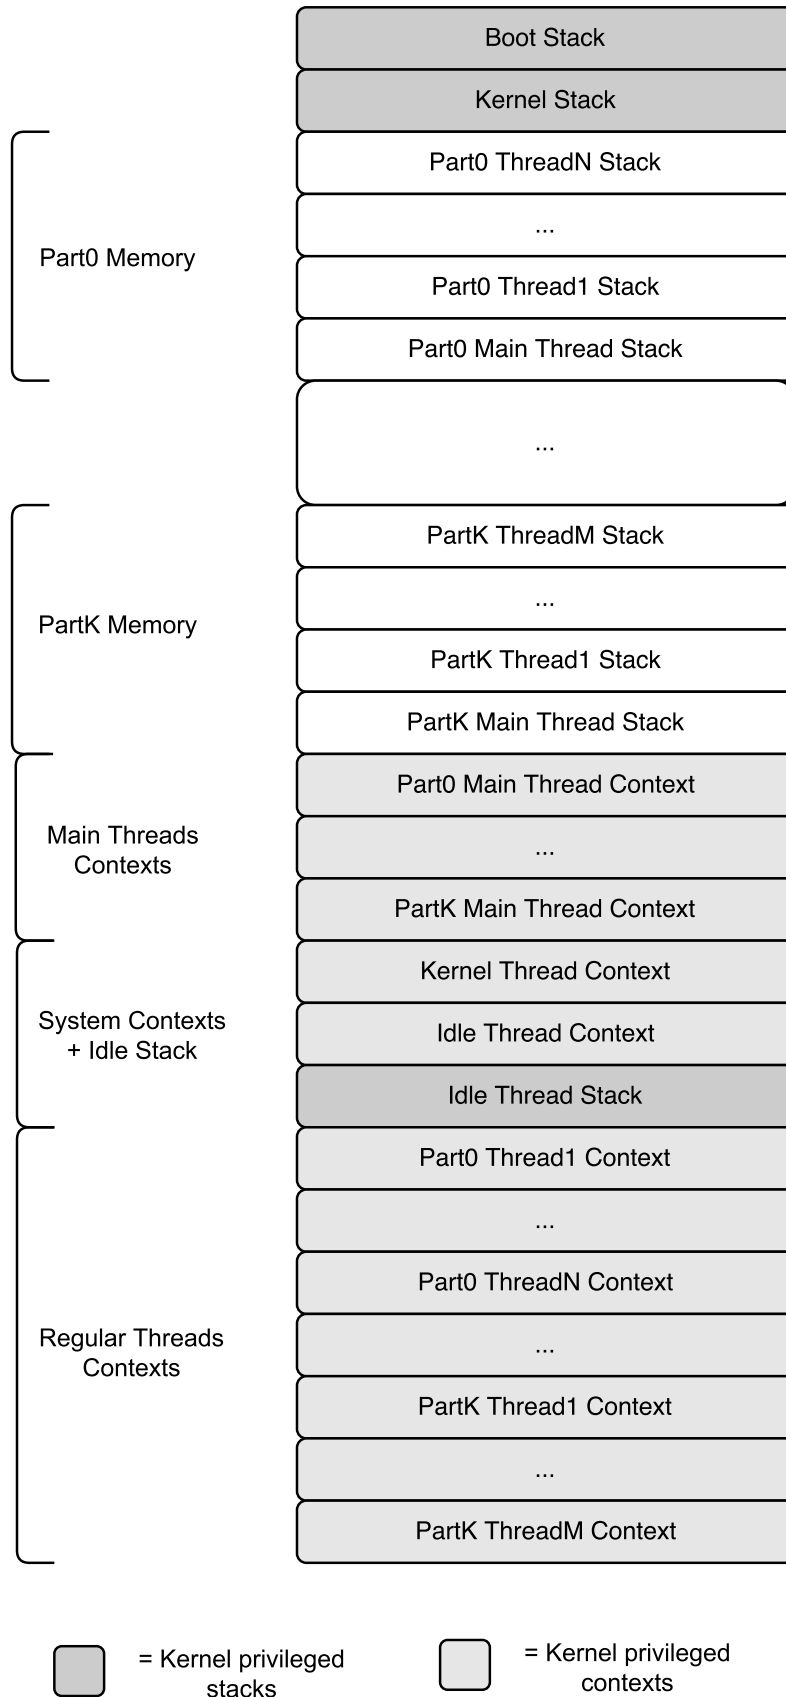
Boot Stack
Kernel Stack
Part0 Memory
Part0 ThreadN Stack
...
Part0 Thread1 Stack
Part0 Main Thread Stack
...
PartK Memory
PartK ThreadM Stack
...
PartK Thread1 Stack
PartK Main Thread Stack
Main Threads Contexts
Part0 Main Thread Context
...
PartK Main Thread Context
System Contexts + Idle Stack
Kernel Thread Context
Idle Thread Context
Idle Thread Stack
Regular Threads Contexts
Part0 Thread1 Context
...
Part0 ThreadN Context
...
PartK Thread1 Context
...
PartK ThreadM Context

= Kernel privileged stacks

= Kernel privileged contexts